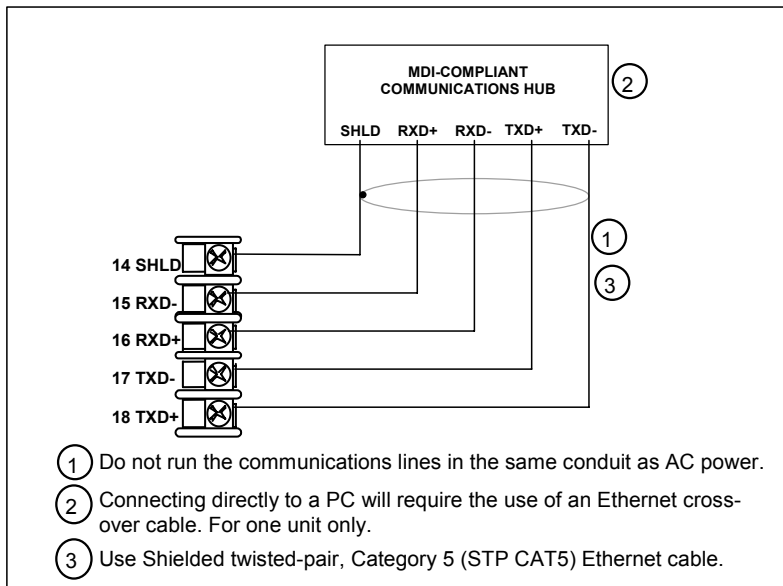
MDI-COMPLIANT COMMUNICATIONS HUB

2

SHLD RXD+ RXD- TXD+ TXD-

1

3

14 SHLD

15 RXD-

16 RXD+

17 TXD-

18 TXD+

1 Do not run the communications lines in the same conduit as AC power.

2 Connecting directly to a PC will require the use of an Ethernet crossover cable. For one unit only.

3 Use Shielded twisted-pair, Category 5 (STP CAT5) Ethernet cable.